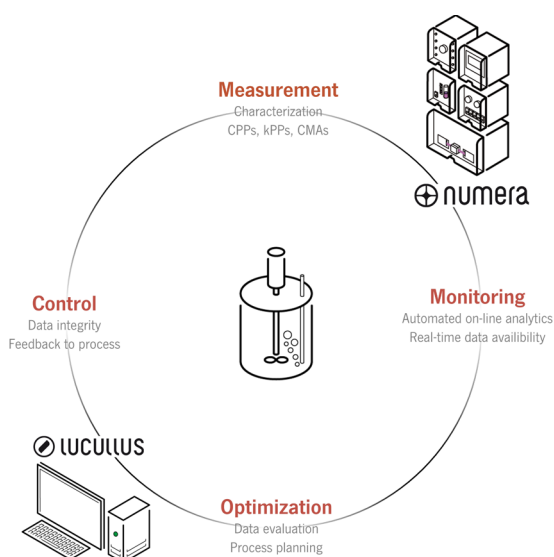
Measurement
Characterization
CPPs, kPPs, CMAs

numera

Control
Data integrity
Feedback to process

Monitoring
Automated on-line analytics
Real-time data availibility

LUCULLUS

Optimization
Data evaluation
Process planning